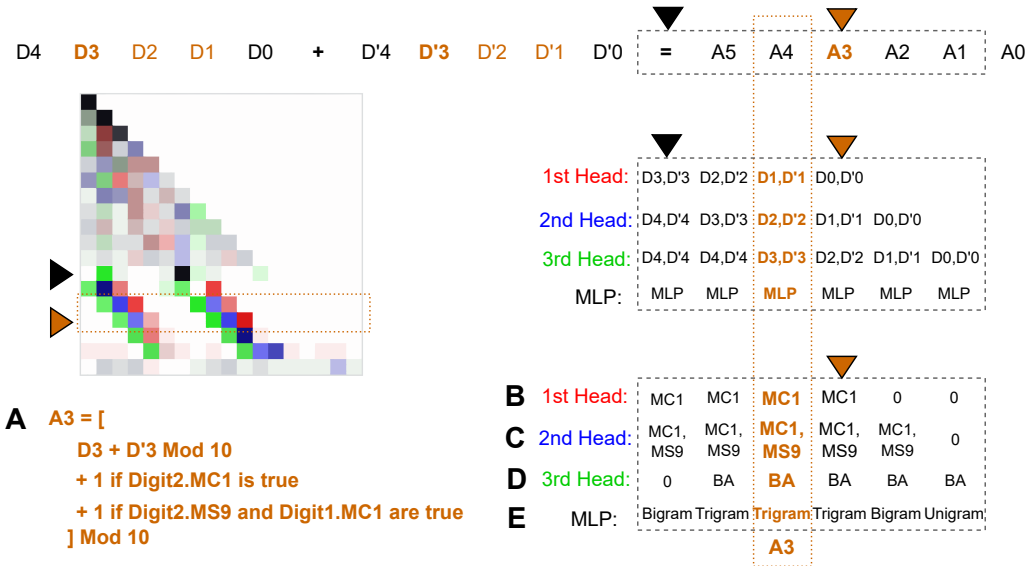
D4 D3 D2 D1 D0 + D'4 D'3 D'2 D'1 D'0 = A5 A4 A3 A2 A1 A0

| | | | | | | |
|---|---|---|---|---|---|---|
| 1st Head: | D3,D'3 | D2,D'2 | D1,D'1 | D0,D'0 | | |
| 2nd Head: | D4,D'4 | D3,D'3 | D2,D'2 | D1,D'1 | D0,D'0 | |
| 3rd Head: | D4,D'4 | D4,D'4 | D3,D'3 | D2,D'2 | D1,D'1 | D0,D'0 |
| MLP: | MLP | MLP | MLP | MLP | MLP | MLP |

A A3 = [
D3 + D'3 Mod 10
+ 1 if Digit2.MC1 is true
+ 1 if Digit2.MS9 and Digit1.MC1 are true
] Mod 10

| | | | | | | | |
|---|---|---|---|---|---|---|---|
| B | 1st Head: | MC1 | MC1 | MC1 | MC1 | 0 | 0 |
| C | 2nd Head: | MC1, MS9 | MC1, MS9 | MC1, MS9 | MC1, MS9 | MC1, MS9 | 0 |
| D | 3rd Head: | 0 | BA | BA | BA | BA | BA |
| E | MLP: | Bigram | Trigram | Trigram | Trigram | Bigram | Unigram |

A3